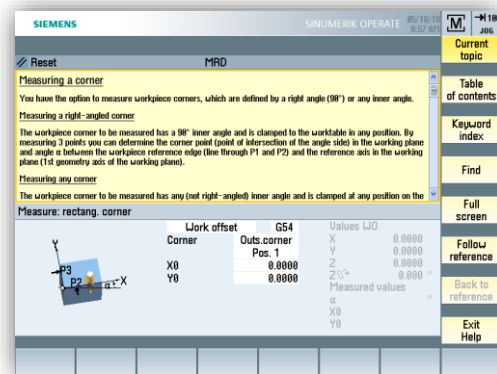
SIEMENS

SINUMERIK OPERATE 05/18/16 8:57 AM

M →10 JOG

Reset

MRD

Measuring a corner

You have the option to measure workpiece corners, which are defined by a right angle (90°) or any inner angle.

Measuring a right-angled corner

The workpiece corner to be measured has a 90° inner angle and is clamped to the worktable in any position. By measuring 3 points you can determine the corner point (point of intersection of the angle side) in the working plane and angle α between the workpiece reference edge (line through P1 and P2) and the reference axis in the working plane (1st geometry axis of the working plane).

Measuring any corner

The workpiece corner to be measured has any (not right-angled) inner angle and is clamped at any position on the

Measure: rectang. corner

| Work offset | G54 |
|---|---|
| Corner | Outs.corner |
| | Pos. 1 |
| X0 | 0.0000 |
| Y0 | 0.0000 |

Values WO
X 0.0000
Y 0.0000
Z 0.0000
Z0° 0.000 °
Measured values
α
X0
Y0

P3
P2
P1
α
Y
X

Current topic

Table of contents

Keyword index

Find

Full screen

Follow reference

Back to reference

Exit Help